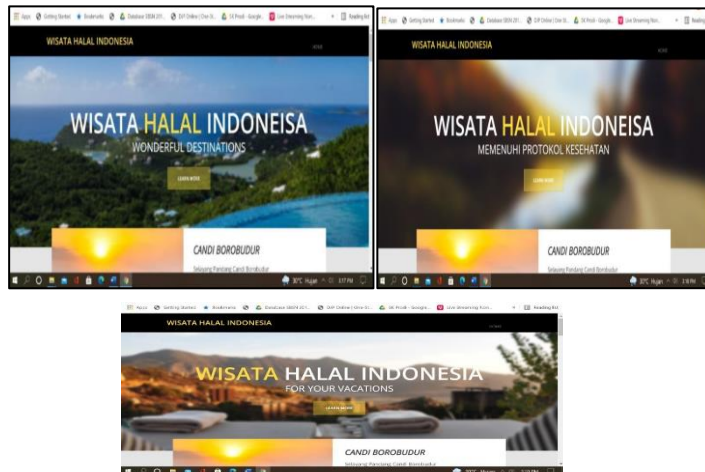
Apps Getting Started Bookmarks Database SBDK 2011... SVP Online | One-St... SK Prodi - Google... Live Streaming Kon... Reading list

WISATA HALAL INDONESIA

HOME

WISATA HALAL INDONEISA

WONDERFUL DESTINATIONS

LEARN MORE

CANDI BOROBUDUR

Seluang Pandang Candi Borobudur

30°C Hujan 3:17 PM

Apps Getting Started Bookmarks Database SBDK 2011... SVP Online | One-St... SK Prodi - Google... Live Streaming Kon... Reading list

WISATA HALAL INDONESIA

HOME

WISATA HALAL INDONEISA

MEMENUHI PROTOKOL KESEHATAN

LEARN MORE

CANDI BOROBUDUR

Seluang Pandang Candi Borobudur

30°C Hujan 3:18 PM

Apps Getting Started Bookmarks Database SBDK 2011... SVP Online | One-St... SK Prodi - Google... Live Streaming Kon... Reading list

WISATA HALAL INDONESIA

HOME

WISATA HALAL INDONESIA

FOR YOUR VACATIONS

LEARN MORE

CANDI BOROBUDUR

Seluang Pandang Candi Borobudur

30°C Hujan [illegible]